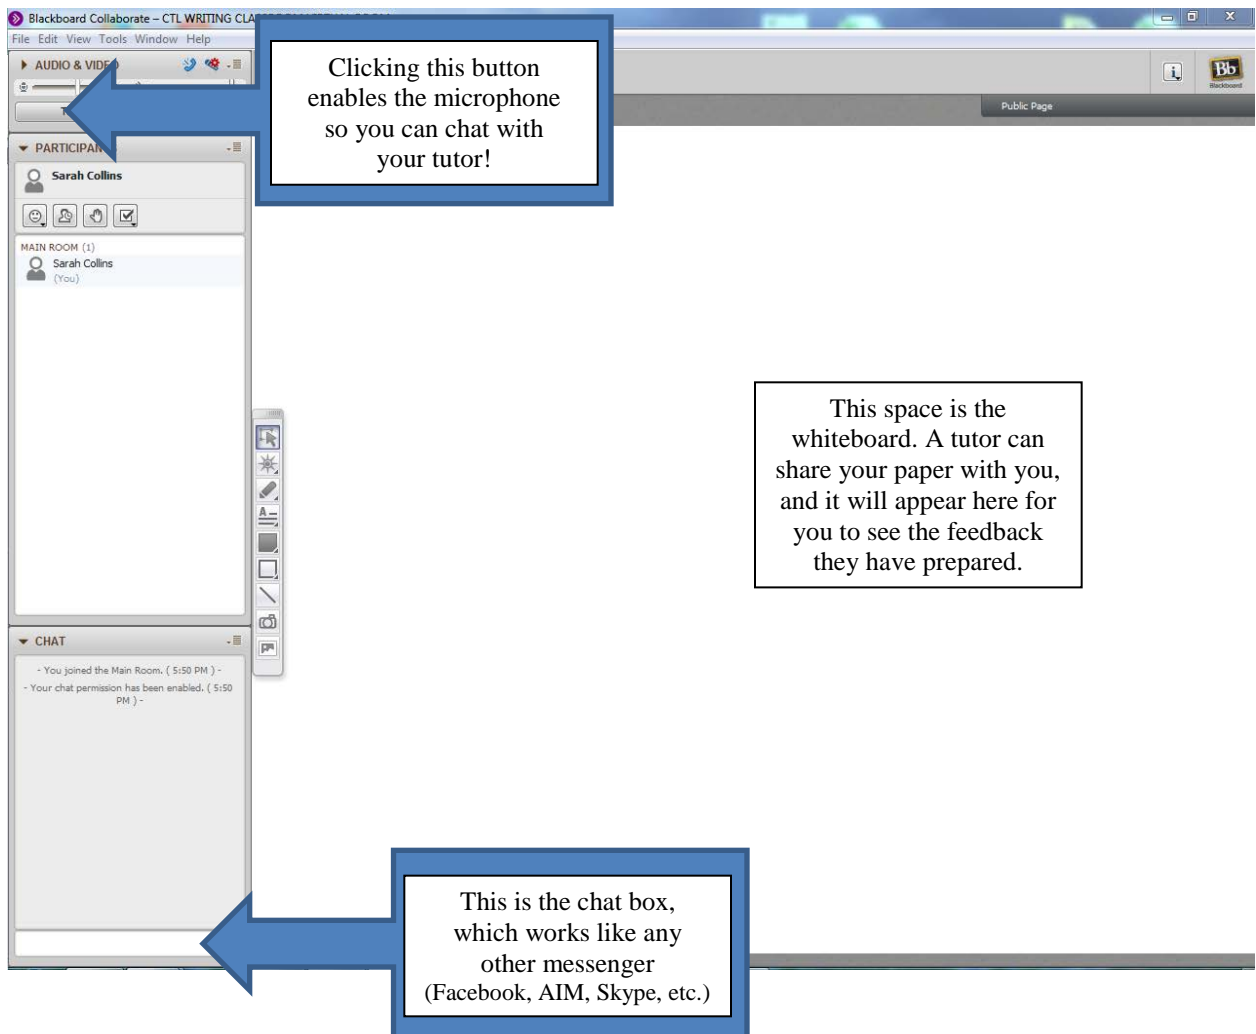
Blackboard Collaborate – CTL WRITING CLA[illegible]
File Edit View Tools Window Help

AUDIO & VIDE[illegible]

Clicking this button enables the microphone so you can chat with your tutor!

Bb
Blackboard

Public Page

PARTICIPAN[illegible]

Sarah Collins

MAIN ROOM (1)
Sarah Collins
(You)

This space is the whiteboard. A tutor can share your paper with you, and it will appear here for you to see the feedback they have prepared.

CHAT

- You joined the Main Room. ( 5:50 PM ) -
- Your chat permission has been enabled. ( 5:50 PM ) -

This is the chat box, which works like any other messenger (Facebook, AIM, Skype, etc.)